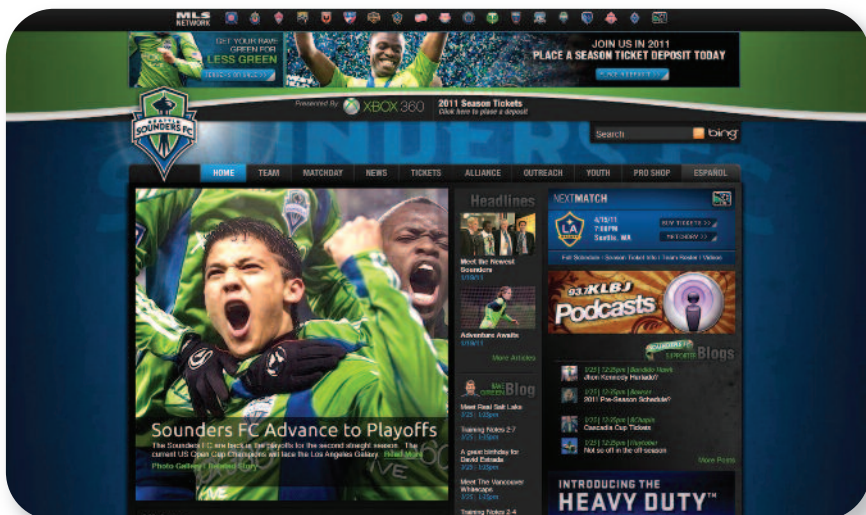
MLS NETWORK

GET YOUR RAVE GREEN FOR LESS GREEN

JOIN US IN 2011
PLACE A SEASON TICKET DEPOSIT TODAY

Presented By XBOX 360

2011 Season Tickets
Click here to place a deposit

SEATTLE SOUNDERS FC

Search bing

HOME TEAM MATCHDAY NEWS TICKETS ALLIANCE OUTREACH YOUTH PRO SHOP ESPAÑOL

Headlines

Meet the Newest Sounders

Adventure Awaits

More Articles

NEXTMATCH

LA

4/15/11
7:00PM
Seattle, WA

BUY TICKETS
MATCHDAY

Full Schedule | Season Ticket Info | Team Roster | Videos

97.3 KLBJ Podcasts

SOUNDERS FC SUPPORTERS Blogs

1/25 | 12:25pm | Sounder Rave
Jhon Kennedy Hurtado?

1/25 | 12:25pm | Sounder
2011 Pre-Season Schedule?

1/25 | 12:25pm | ECSupp
Cascadia Cup Tickets

1/25 | 12:25pm | Ssounder
Not so off in the off-season

More Posts

GREEN Blog

Meet Real Salt Lake
1/25 | 1:25pm

Training Notes 2-7
1/25 | 1:25pm

A great birthday for David Estrada
1/25 | 1:25pm

Meet The Vancouver Whitecaps
1/25 | 1:25pm

Training Notes 2-4

Sounders FC Advance to Playoffs

The Sounders FC are back in the playoffs for the second straight season. The current US Open Cup Champions will face the Los Angeles Galaxy. Read More

Photo Gallery | Related Story

INTRODUCING THE HEAVY DUTY™